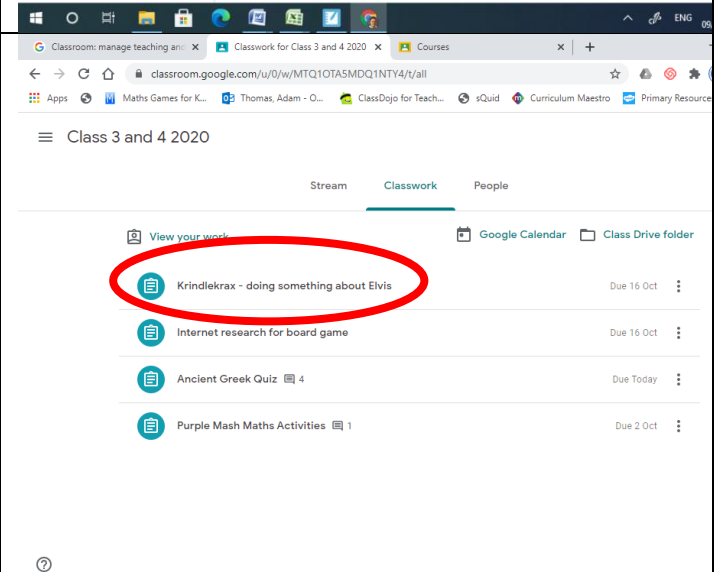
ENG 09

Classroom: manage teaching and
Classwork for Class 3 and 4 2020
Courses

classroom.google.com/u/0/w/MTQ1OTA5MDQ1NTY4/t/all

Apps
Maths Games for K...
Thomas, Adam - O...
ClassDojo for Teach...
sQuid
Curriculum Maestro
Primary Resource

Class 3 and 4 2020

Stream
Classwork
People

View your work
Google Calendar
Class Drive folder

Krindlekrax - doing something about Elvis
Due 16 Oct

Internet research for board game
Due 16 Oct

Ancient Greek Quiz 4
Due Today

Purple Mash Maths Activities 1
Due 2 Oct

?